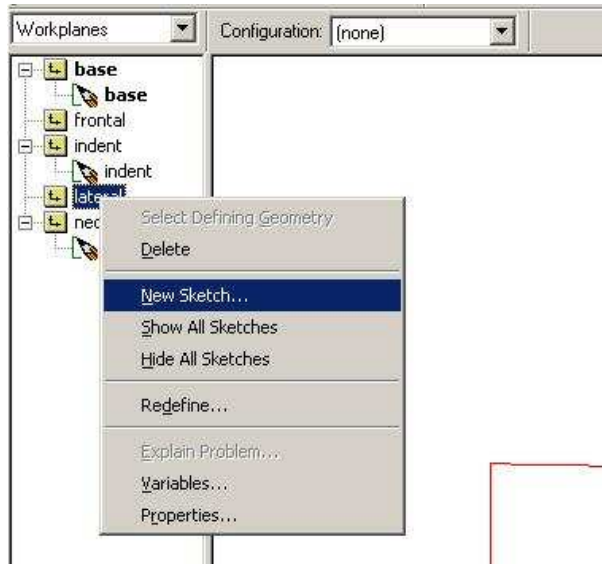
Workplanes

Configuration: (none)

base
base
frontal
indent
indent
lateral
nec

Select Defining Geometry
Delete
New Sketch...
Show All Sketches
Hide All Sketches
Redefine...
Explain Problem...
Variables...
Properties...